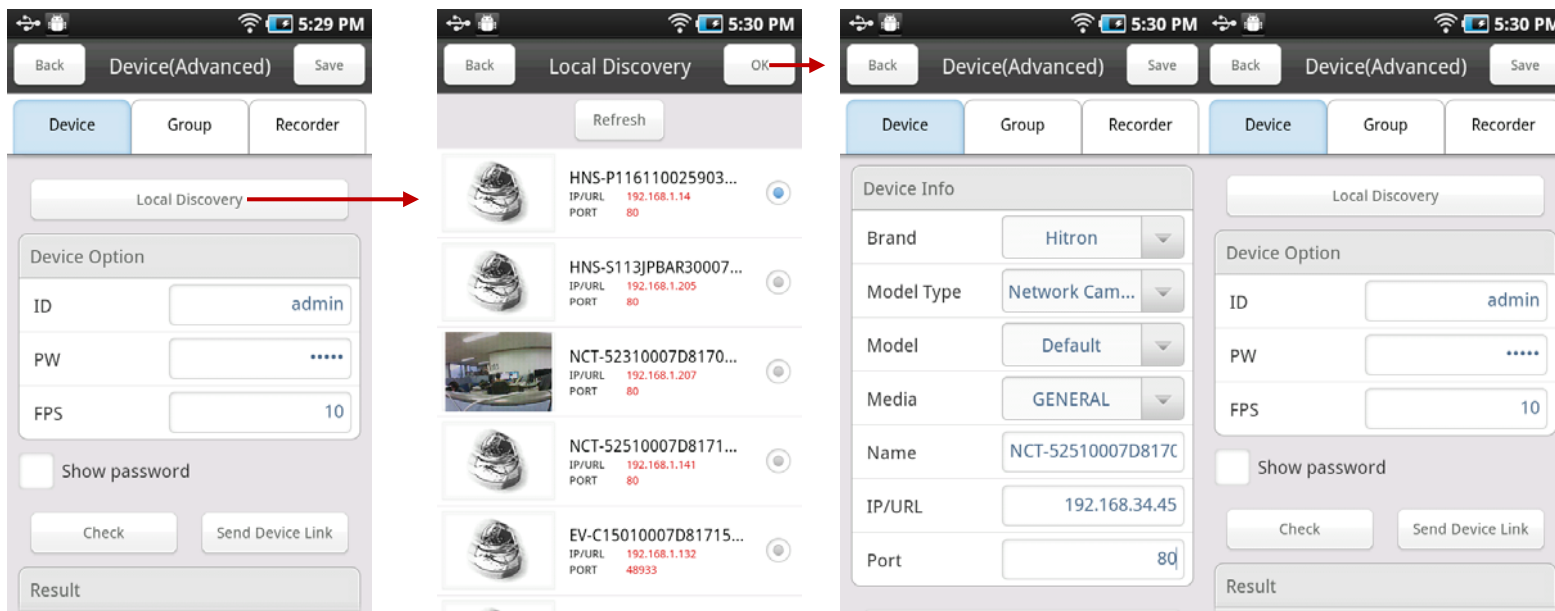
5:29 PM

Back Device(Advanced) Save

Device Group Recorder

Local Discovery

Device Option

ID admin

PW •••••

FPS 10

Show password

Check Send Device Link

Result

5:30 PM

Back Local Discovery OK

Refresh

HNS-P116110025903...
IP/URL 192.168.1.14
PORT 80

HNS-S113JPBAR30007...
IP/URL 192.168.1.205
PORT 80

NCT-52310007D8170...
IP/URL 192.168.1.207
PORT 80

NCT-52510007D8171...
IP/URL 192.168.1.141
PORT 80

EV-C15010007D81715...
IP/URL 192.168.1.132
PORT 48933

5:30 PM

Back Device(Advanced) Save

Device Group Recorder

Device Info

Brand Hitron

Model Type Network Cam...

Model Default

Media GENERAL

Name NCT-52510007D817C

IP/URL 192.168.34.45

Port 80

5:30 PM

Back Device(Advanced) Save

Device Group Recorder

Local Discovery

Device Option

ID admin

PW •••••

FPS 10

Show password

Check Send Device Link

Result